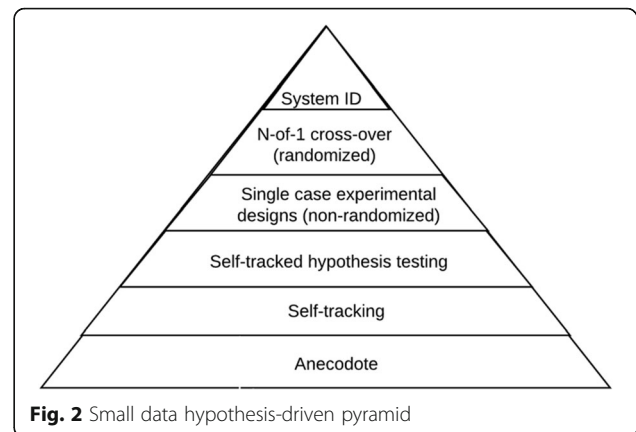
System ID

N-of-1 cross-over (randomized)

Single case experimental designs (non-randomized)

Self-tracked hypothesis testing

Self-tracking

Anecodote

**Fig. 2** Small data hypothesis-driven pyramid